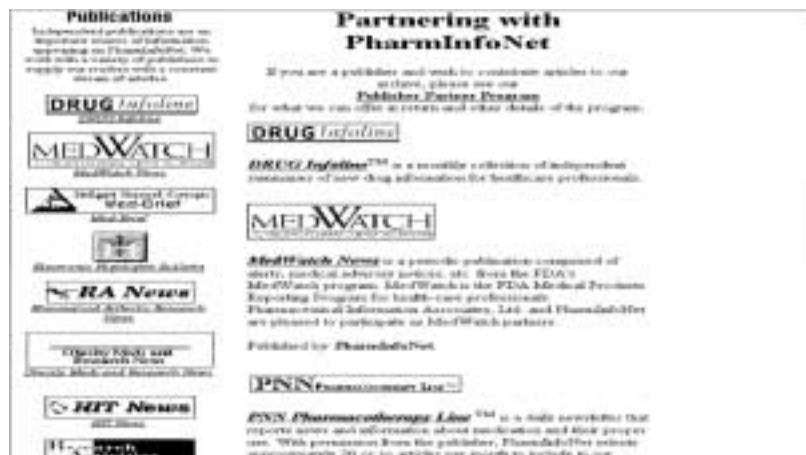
Publications

Independent publications are an important source of information appearing on PharmInfoNet. We work with a variety of publishers to supply our readers with a constant stream of articles.

DRUG Infoline

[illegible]

MEDWATCH

MedWatch News

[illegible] Wed-Brief

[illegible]

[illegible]

RA News

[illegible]

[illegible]

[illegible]

HIT News

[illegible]

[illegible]

Partnering with PharmInfoNet

If you are a publisher and wish to contribute articles to our archive, please see our Publisher Partner Program for what we can offer in return and other details of the program.

DRUG Infoline

DRUG Infoline™ is a monthly collection of independent summaries of new drug information for healthcare professionals.

MEDWATCH

MedWatch News is a periodic publication composed of alerts, medical adverse notices, etc. from the FDA's MedWatch program. MedWatch is the FDA Medical Products Reporting Program for health-care professionals. Pharmaceutical Information Associates, Ltd. and PharmInfoNet are pleased to participate as MedWatch partners.

Published by PharmInfoNet.

PNN Pharmacotherapy Line™

PNN Pharmacotherapy Line™ is a daily newsletter that reports news and information about medication and their proper use. With permission from the publisher, PharmInfoNet selects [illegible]